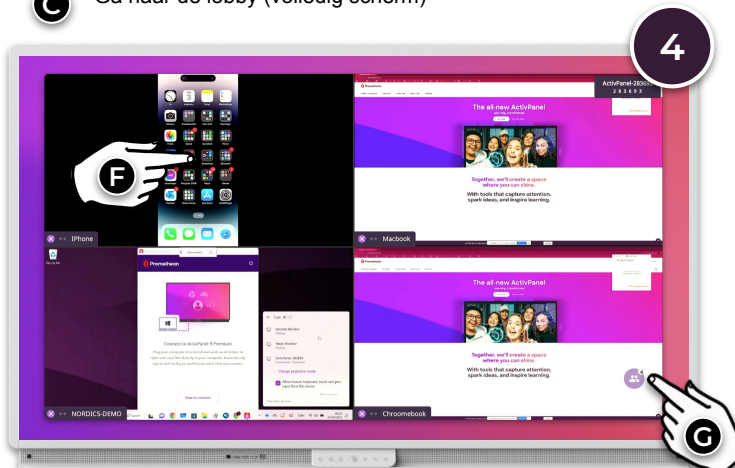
C Ga naar de lobby (volledig scherm)

4

ActivPanel-28369
283693

The all-new ActivPanel

Together, we'll create a space where you can shine.

With tools that capture attention, spark ideas, and inspire learning.

F

IPhone

Macbook

The all-new ActivPanel

Together, we'll create a space where you can shine.

With tools that capture attention, spark ideas, and inspire learning.

Promethean

Connect to ActivPanel 9 Premium

Change projection mode

NORDICS-DEMO

Chroomebook

G